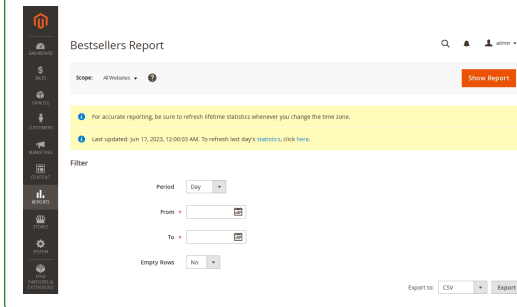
DASHBOARD
SALES
CATALOG
CUSTOMERS
MARKETING
CONTENT
REPORTS
STORES
SYSTEM
FIND PARTNERS & EXTENSIONS

Bestsellers Report

admin

Scope: All Websites

Show Report

For accurate reporting, be sure to refresh lifetime statistics whenever you change the time zone.

Last updated: Jun 17, 2023, 12:00:03 AM. To refresh last day's statistics, click here.

Filter

Period Day

From *

To *

Empty Rows No

Export to: CSV Export